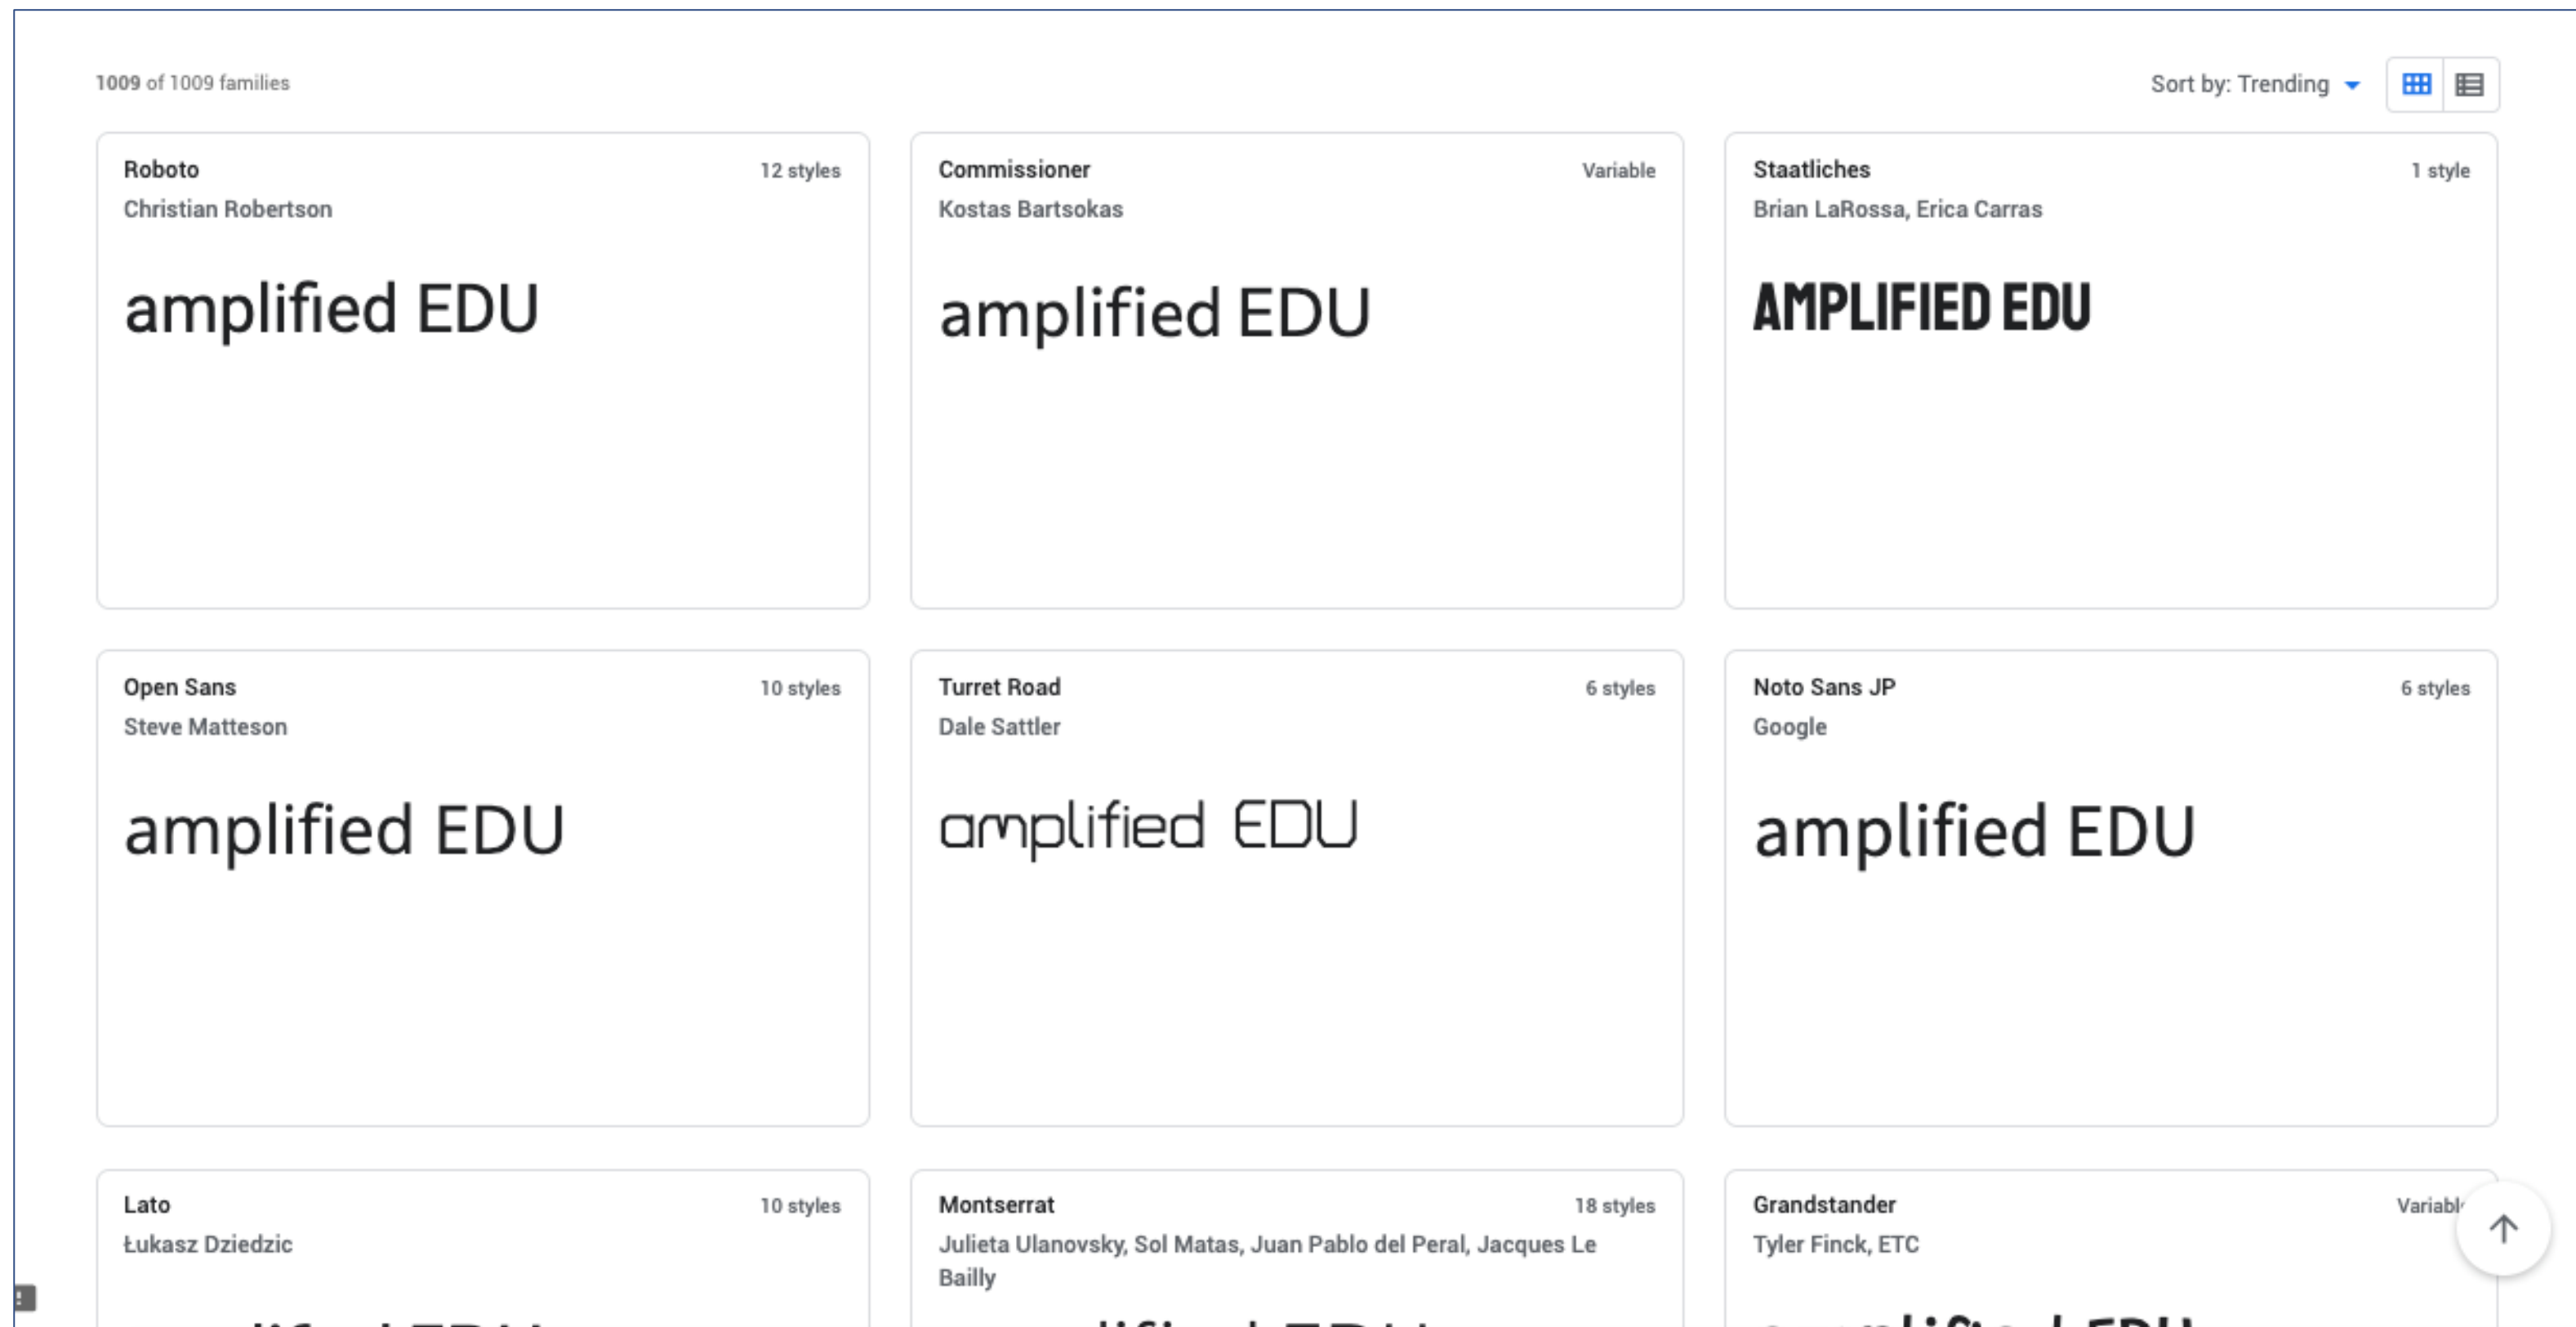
1009 of 1009 families

Sort by: Trending

Roboto
12 styles
Christian Robertson

amplified EDU

Commissioner
Variable
Kostas Bartsokas

amplified EDU

Staatliches
1 style
Brian LaRossa, Erica Carras

AMPLIFIED EDU

Open Sans
10 styles
Steve Matteson

amplified EDU

Turret Road
6 styles
Dale Sattler

amplified EDU

Noto Sans JP
6 styles
Google

amplified EDU

Lato
10 styles
Łukasz Dziedzic

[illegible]

Montserrat
18 styles
Julieta Ulanovsky, Sol Matas, Juan Pablo del Peral, Jacques Le Bailly

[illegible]

Grandstander
Variabl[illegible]
Tyler Finck, ETC

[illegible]